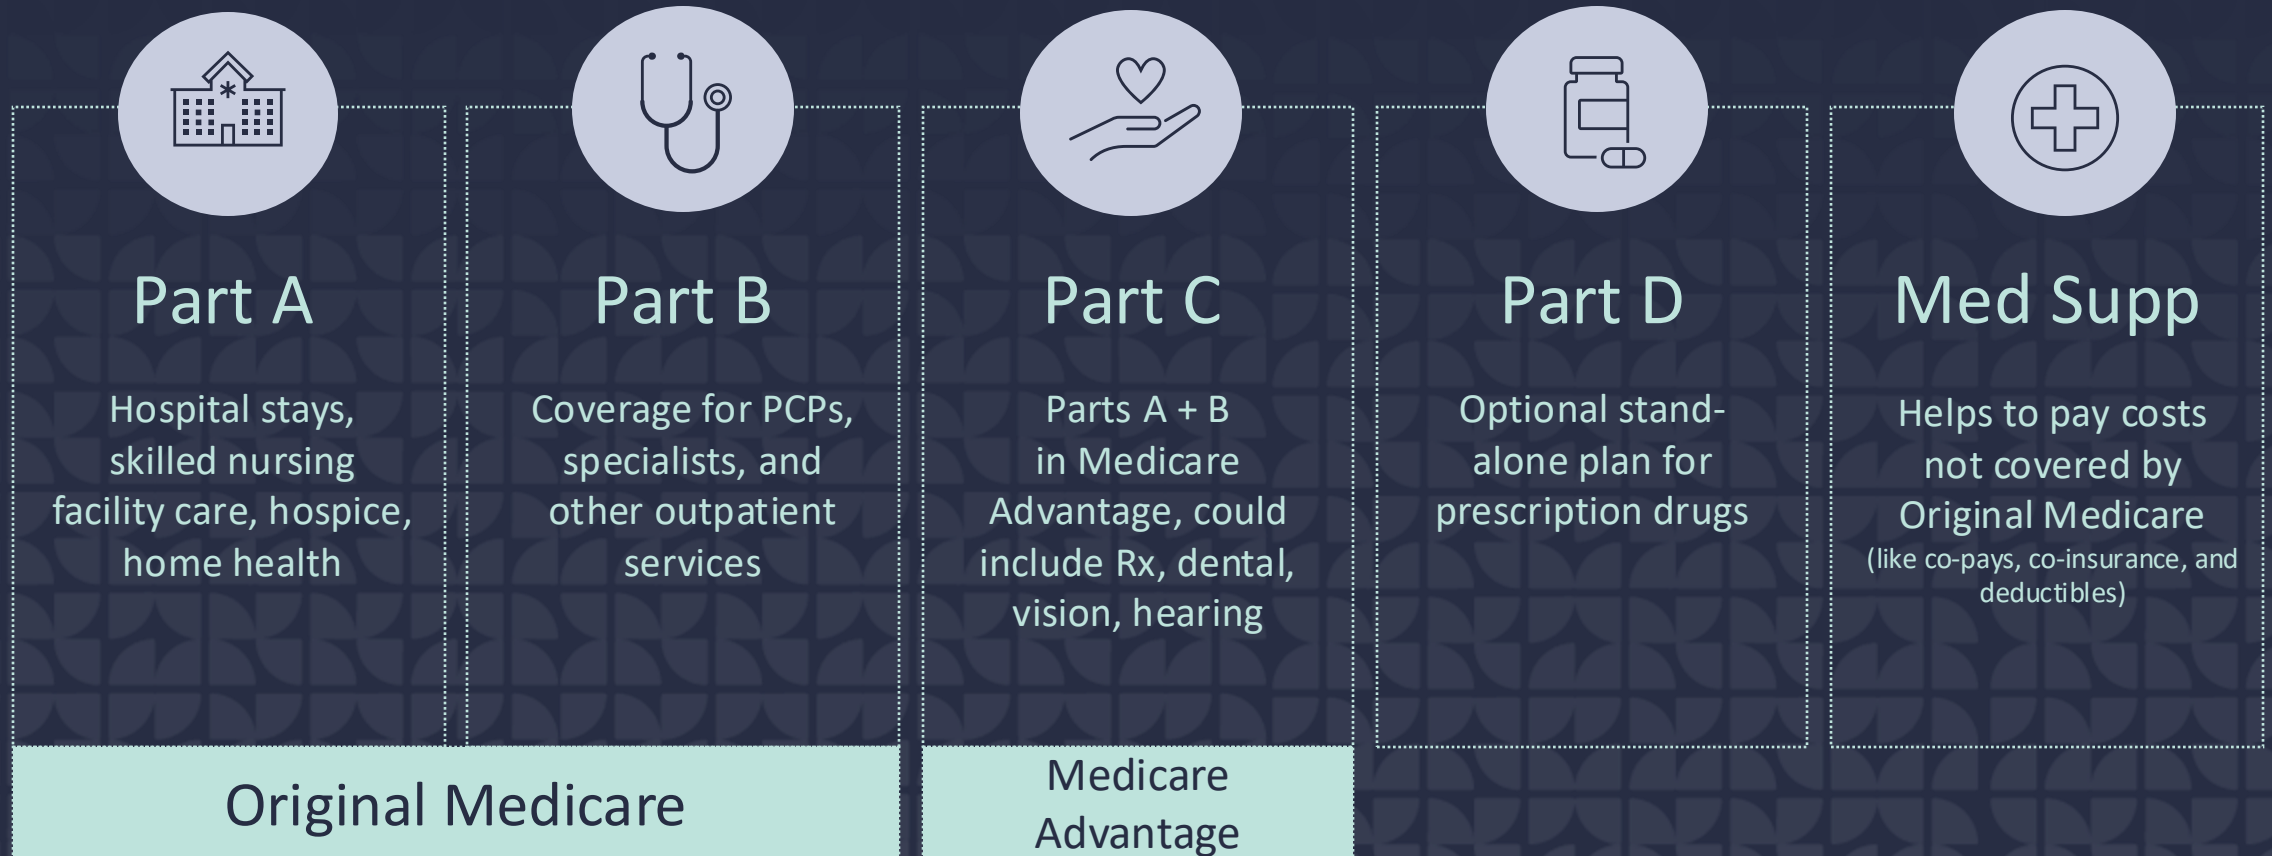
Part A

Hospital stays, skilled nursing facility care, hospice, home health

Part B

Coverage for PCPs, specialists, and other outpatient services

Part C

Parts A + B in Medicare Advantage, could include Rx, dental, vision, hearing

Part D

Optional stand-alone plan for prescription drugs

Med Supp

Helps to pay costs not covered by Original Medicare (like co-pays, co-insurance, and deductibles)

Original Medicare

Medicare Advantage